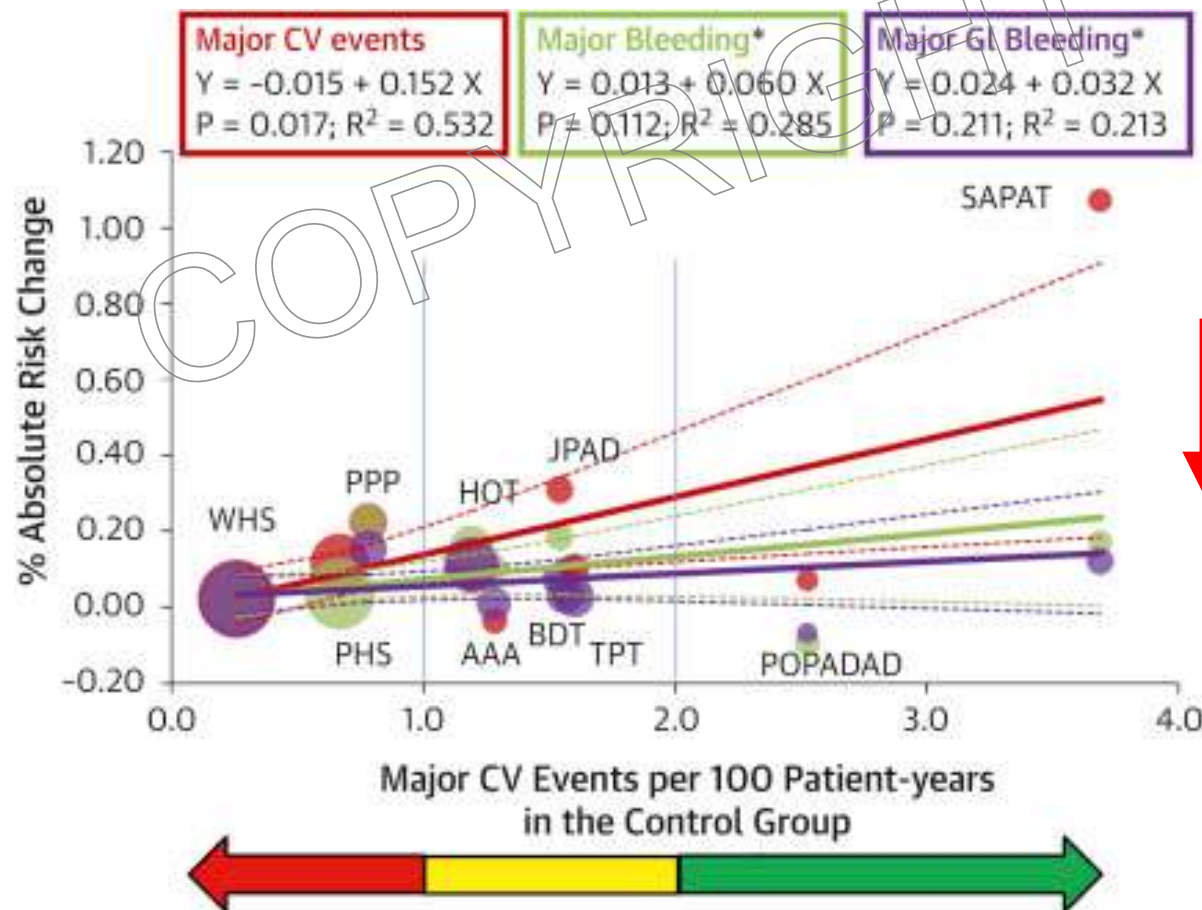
Major CV events
Y = -0.015 + 0.152 X
P = 0.017; $R^2$ = 0.532

Major Bleeding*
Y = 0.013 + 0.060 X
P = 0.112; $R^2$ = 0.285

Major GI Bleeding*
Y = 0.024 + 0.032 X
P = 0.211; $R^2$ = 0.213

COPYRIGHT

% Absolute Risk Change

1.20
1.00
0.80
0.60
0.40
0.20
0.00
-0.20

SAPAT
JPAD
PPP
HOT
WHS
PHS
AAA
BDT
TPT
POPADAD

0.0
1.0
2.0
3.0
4.0

Major CV Events per 100 Patient-years in the Control Group